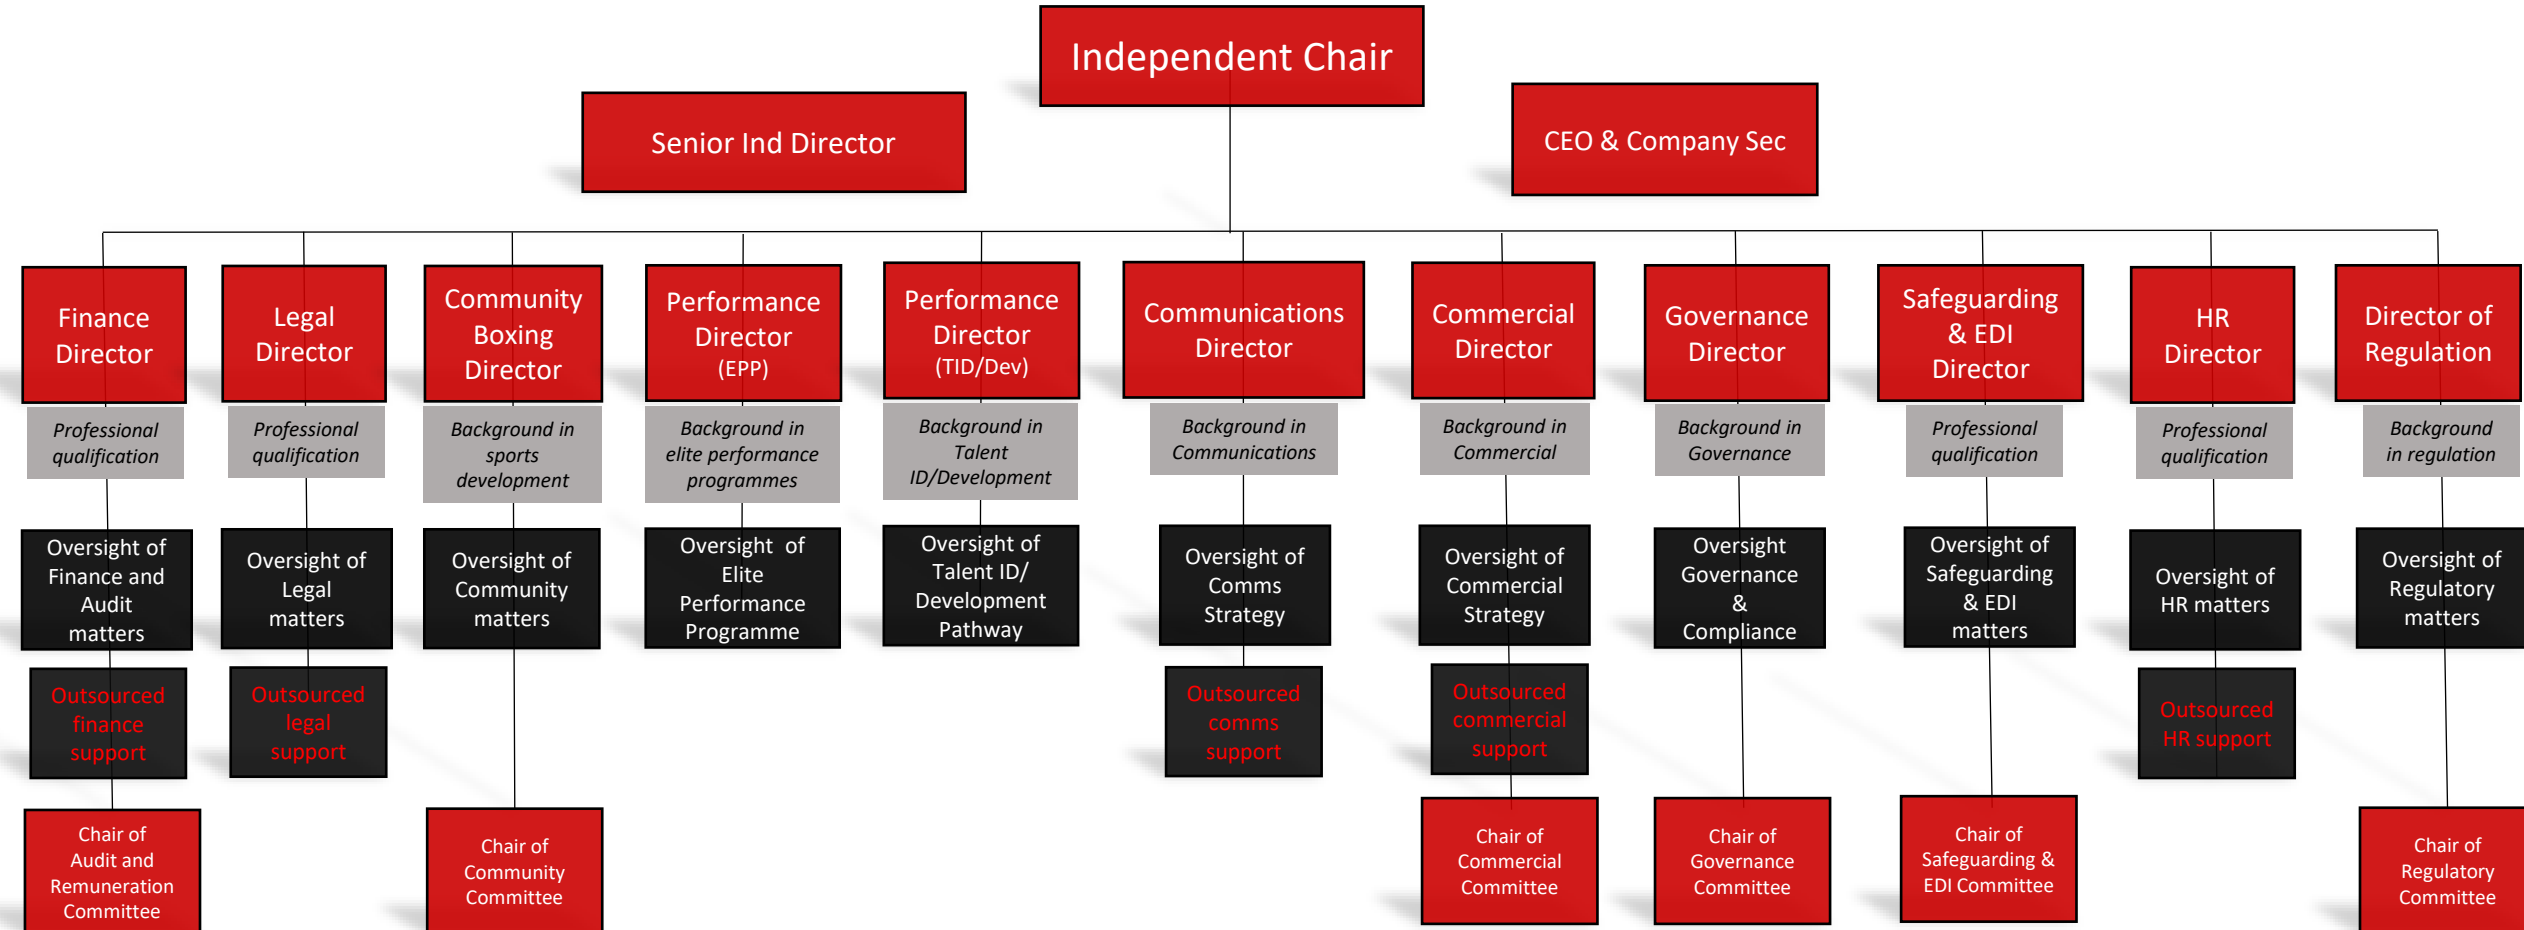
Independent Chair

Senior Ind Director

CEO & Company Sec

Finance Director

Professional qualification

Oversight of Finance and Audit matters

Outsourced finance support

Chair of Audit and Remuneration Committee

Legal Director

Professional qualification

Oversight of Legal matters

Outsourced legal support

Community Boxing Director

Background in sports development

Oversight of Community matters

Chair of Community Committee

Performance Director (EPP)

Background in elite performance programmes

Oversight of Elite Performance Programme

Performance Director (TID/Dev)

Background in Talent ID/Development

Oversight of Talent ID/ Development Pathway

Communications Director

Background in Communications

Oversight of Comms Strategy

Outsourced comms support

Commercial Director

Background in Commercial

Oversight of Commercial Strategy

Outsourced commercial support

Chair of Commercial Committee

Governance Director

Background in Governance

Oversight Governance & Compliance

Chair of Governance Committee

Safeguarding & EDI Director

Professional qualification

Oversight of Safeguarding & EDI matters

Chair of Safeguarding & EDI Committee

HR Director

Professional qualification

Oversight of HR matters

Outsourced HR support

Director of Regulation

Background in regulation

Oversight of Regulatory matters

Chair of Regulatory Committee